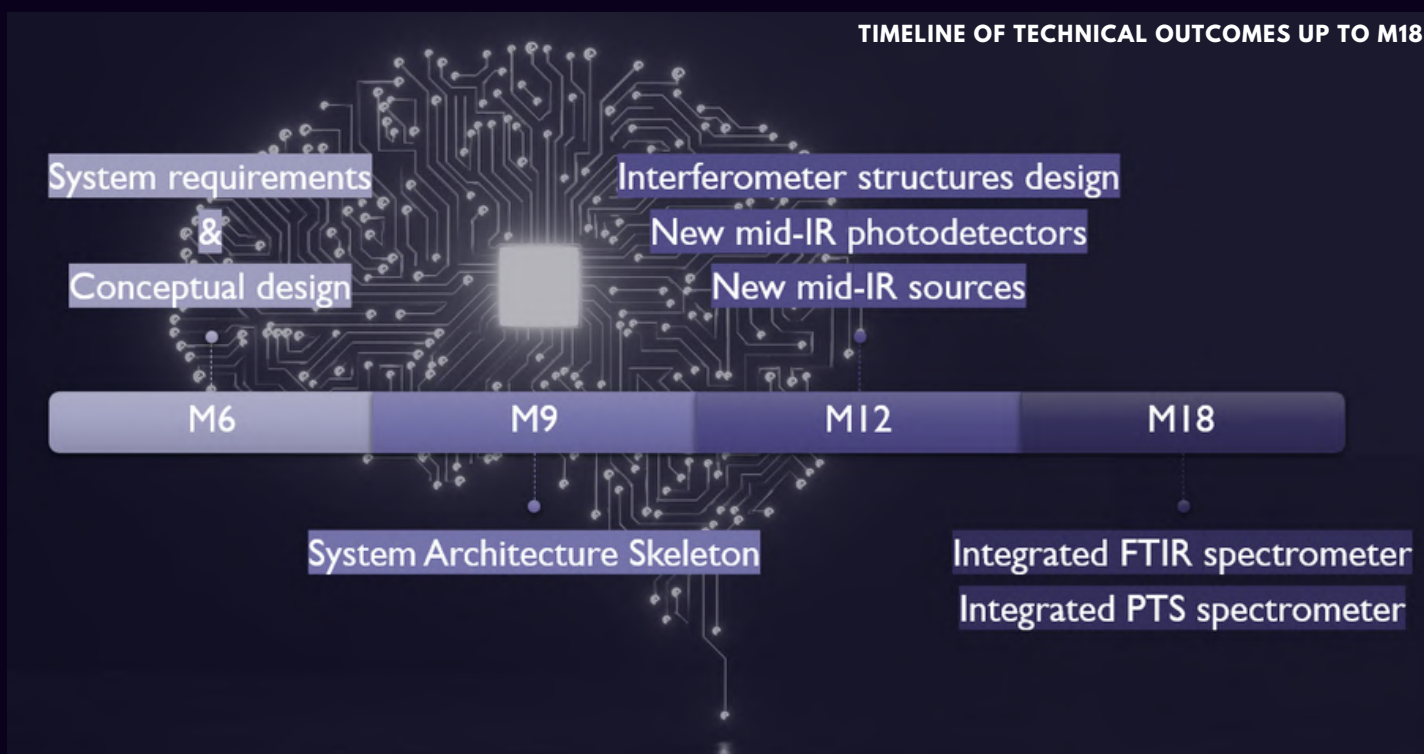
TIMELINE OF TECHNICAL OUTCOMES UP TO M18

System requirements
&
Conceptual design

Interferometer structures design
New mid-IR photodetectors
New mid-IR sources

M6
M9
M12
M18

System Architecture Skeleton

Integrated FTIR spectrometer
Integrated PTS spectrometer